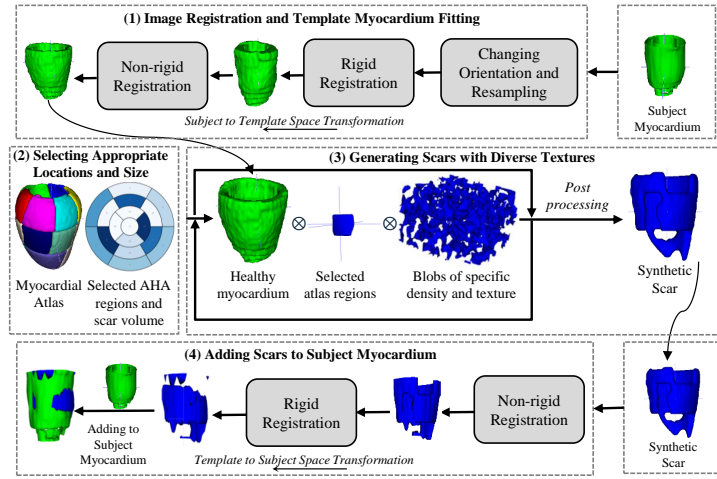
(1) Image Registration and Template Myocardium Fitting

Non-rigid Registration

Rigid Registration

Changing Orientation and Resampling

Subject to Template Space Transformation

Subject Myocardium

(2) Selecting Appropriate Locations and Size

Myocardial Atlas

Selected AHA regions and scar volume

(3) Generating Scars with Diverse Textures

Healthy myocardium

$\otimes$

Selected atlas regions

$\otimes$

Blobs of specific density and texture

Post processing

Synthetic Scar

(4) Adding Scars to Subject Myocardium

Adding to Subject Myocardium

Rigid Registration

Template to Subject Space Transformation

Non-rigid Registration

Synthetic Scar